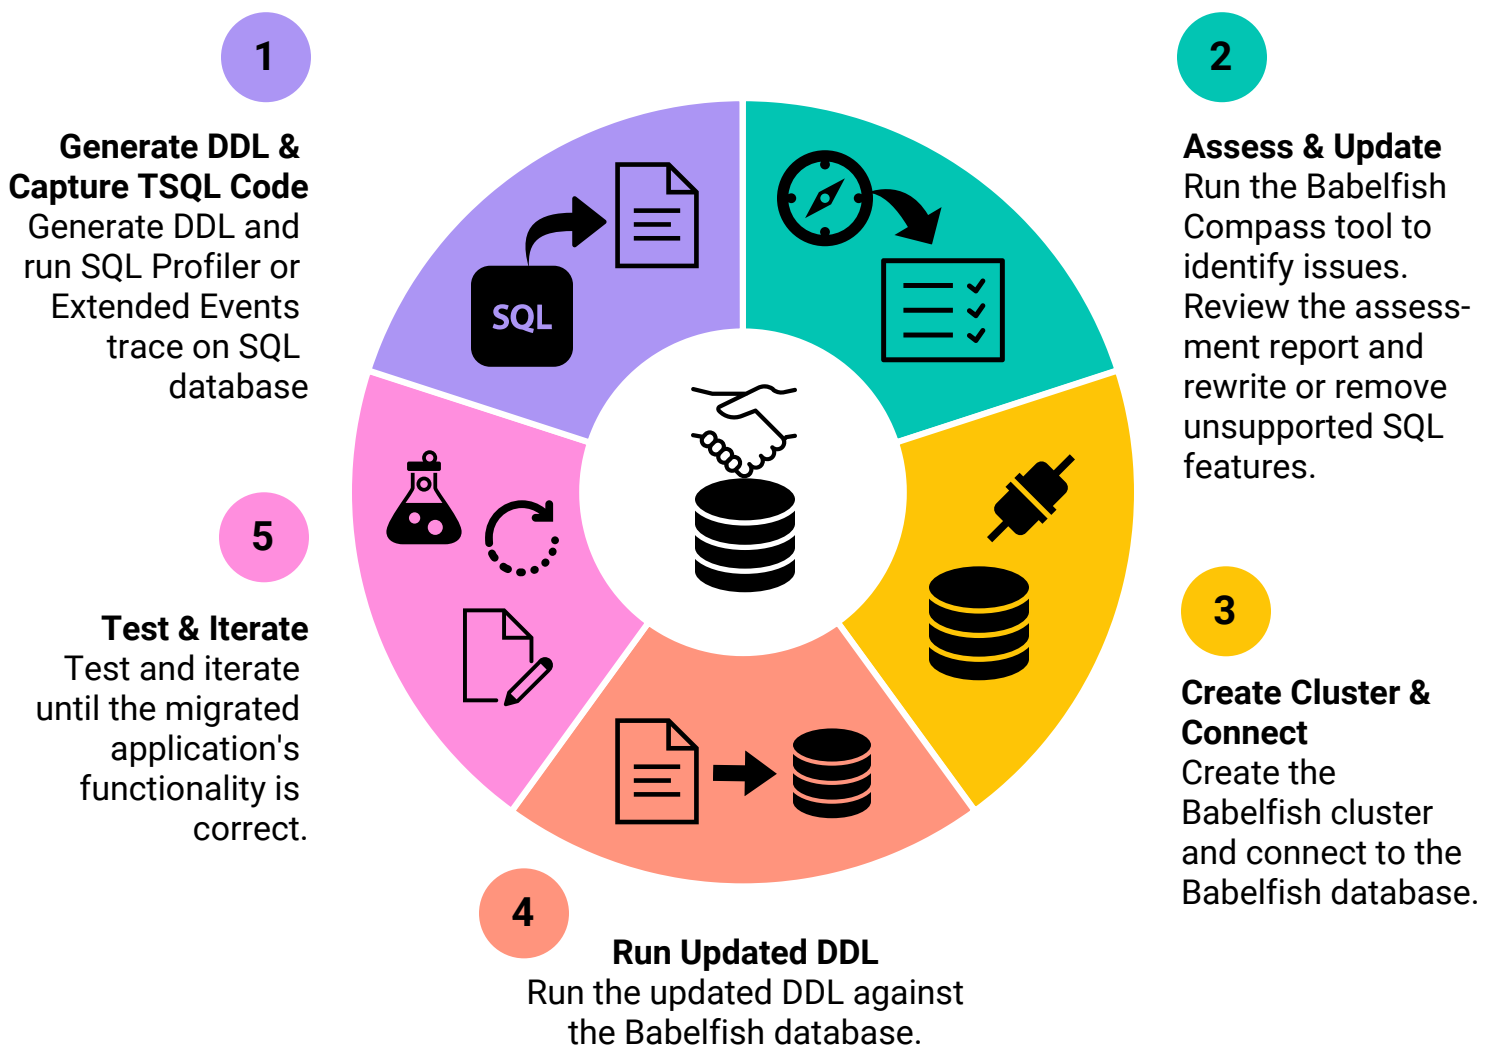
1

**Generate DDL & Capture TSQL Code**
Generate DDL and run SQL Profiler or Extended Events trace on SQL database

SQL

2

**Assess & Update**
Run the Babelfish Compass tool to identify issues. Review the assessment report and rewrite or remove unsupported SQL features.

3

**Create Cluster & Connect**
Create the Babelfish cluster and connect to the Babelfish database.

4

**Run Updated DDL**
Run the updated DDL against the Babelfish database.

5

**Test & Iterate**
Test and iterate until the migrated application's functionality is correct.